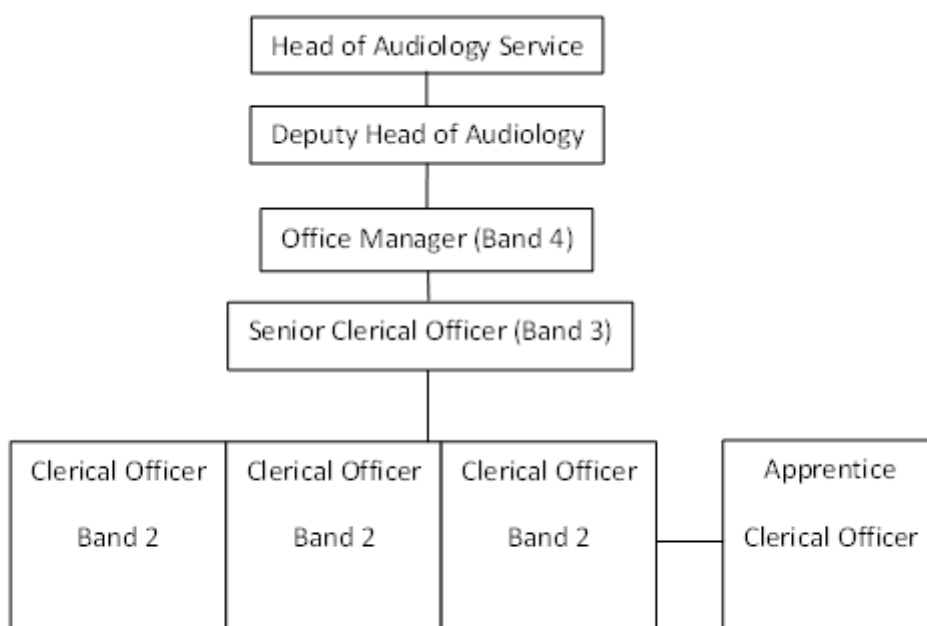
Head of Audiology Service

Deputy Head of Audiology

Office Manager (Band 4)

Senior Clerical Officer (Band 3)

Clerical Officer Band 2

Clerical Officer Band 2

Clerical Officer Band 2

Apprentice Clerical Officer